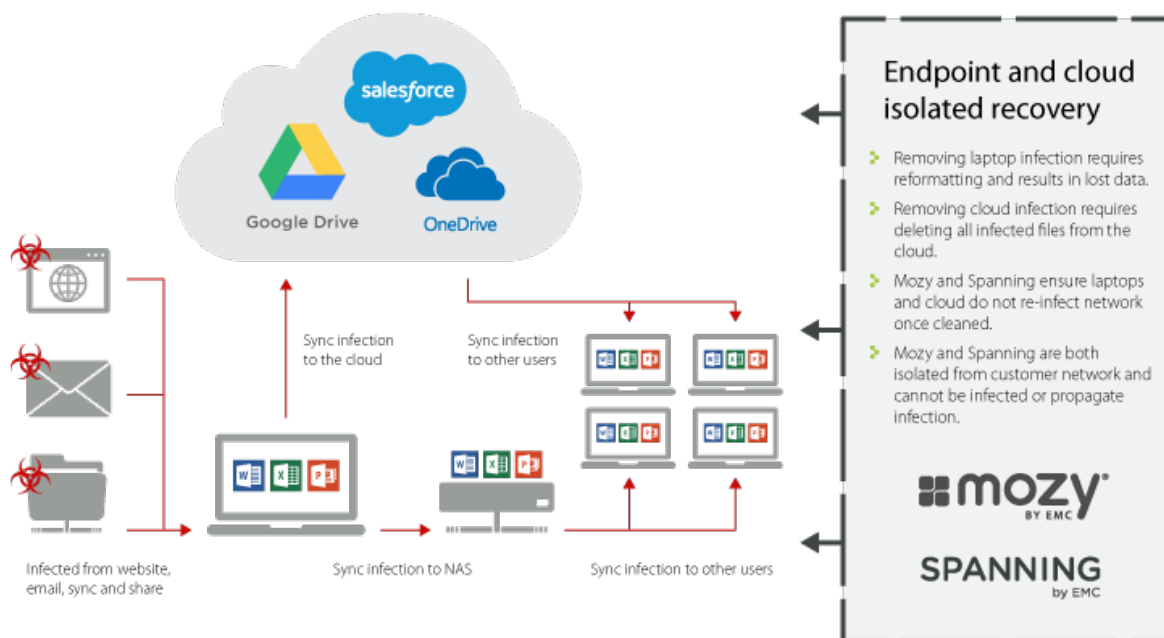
salesforce

Google Drive

OneDrive

Sync infection to the cloud

Sync infection to other users

Infected from website, email, sync and share

Sync infection to NAS

Sync infection to other users

Endpoint and cloud isolated recovery

Removing laptop infection requires reformatting and results in lost data.

Removing cloud infection requires deleting all infected files from the cloud.

Mozy and Spanning ensure laptops and cloud do not re-infect network once cleaned.

Mozy and Spanning are both isolated from customer network and cannot be infected or propagate infection.

mozy BY EMC

SPANNING by EMC